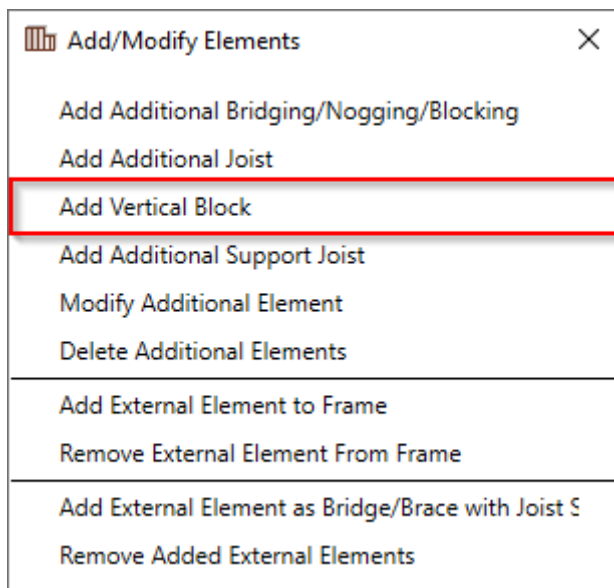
Add/Modify Elements

×

Add Additional Bridging/Nogging/Blocking

Add Additional Joist

Add Vertical Block

Add Additional Support Joist

Modify Additional Element

Delete Additional Elements

Add External Element to Frame

Remove External Element From Frame

Add External Element as Bridge/Brace with Joist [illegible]

Remove Added External Elements